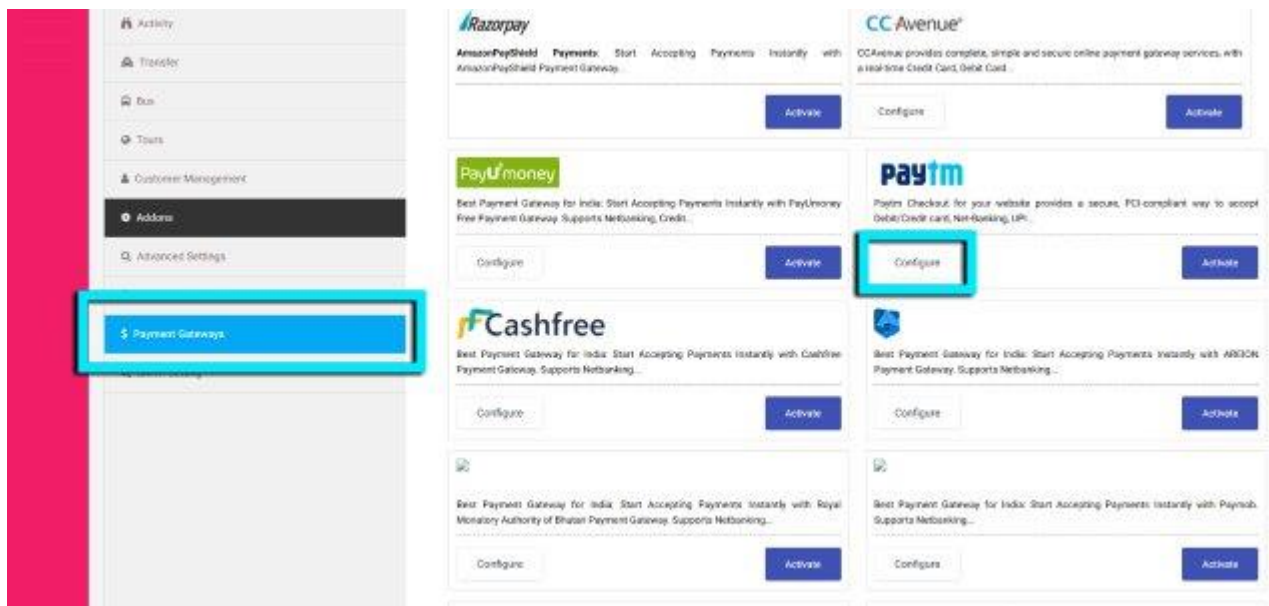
Activity

Transfer

Bus

Tours

Customer Management

Addons

Advanced Settings

$ Payment Gateways

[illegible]

Razorpay

AmazonPayShield Payments: Start Accepting Payments Instantly with AmazonPayShield Payment Gateway...

Activate

CC Avenue

CCAvenue provides complete, simple and secure online payment gateway services, with a real-time Credit Card, Debit Card...

Configure

Activate

PayUmoney

Best Payment Gateway for India: Start Accepting Payments Instantly with PayUmoney Free Payment Gateway. Supports Netbanking, Credit...

Configure

Activate

Paytm

Paytm Checkout for your website provides a secure, PCI-compliant way to accept Debit/Credit card, Net-Banking, UPI...

Configure

Activate

Cashfree

Best Payment Gateway for India: Start Accepting Payments Instantly with Cashfree Payment Gateway. Supports Netbanking...

Configure

Activate

Best Payment Gateway for India: Start Accepting Payments Instantly with AREON Payment Gateway. Supports Netbanking...

Configure

Activate

Best Payment Gateway for India: Start Accepting Payments Instantly with Royal Monetary Authority of Bhutan Payment Gateway. Supports Netbanking...

Configure

Activate

Best Payment Gateway for India: Start Accepting Payments Instantly with Paymob. Supports Netbanking...

Configure

Activate